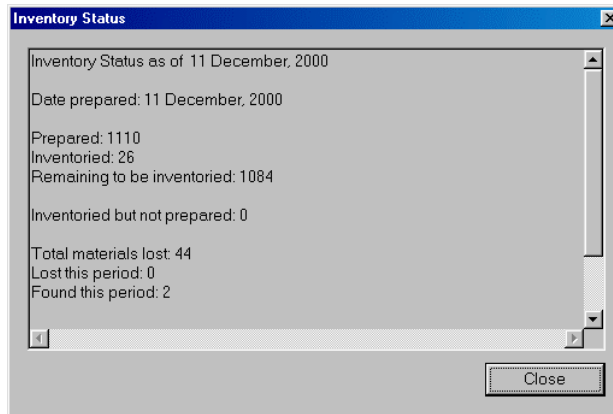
Inventory Status

Inventory Status as of 11 December, 2000

Date prepared: 11 December, 2000

Prepared: 1110
Inventoried: 26
Remaining to be inventoried: 1084

Inventoried but not prepared: 0

Total materials lost: 44
Lost this period: 0
Found this period: 2

Close